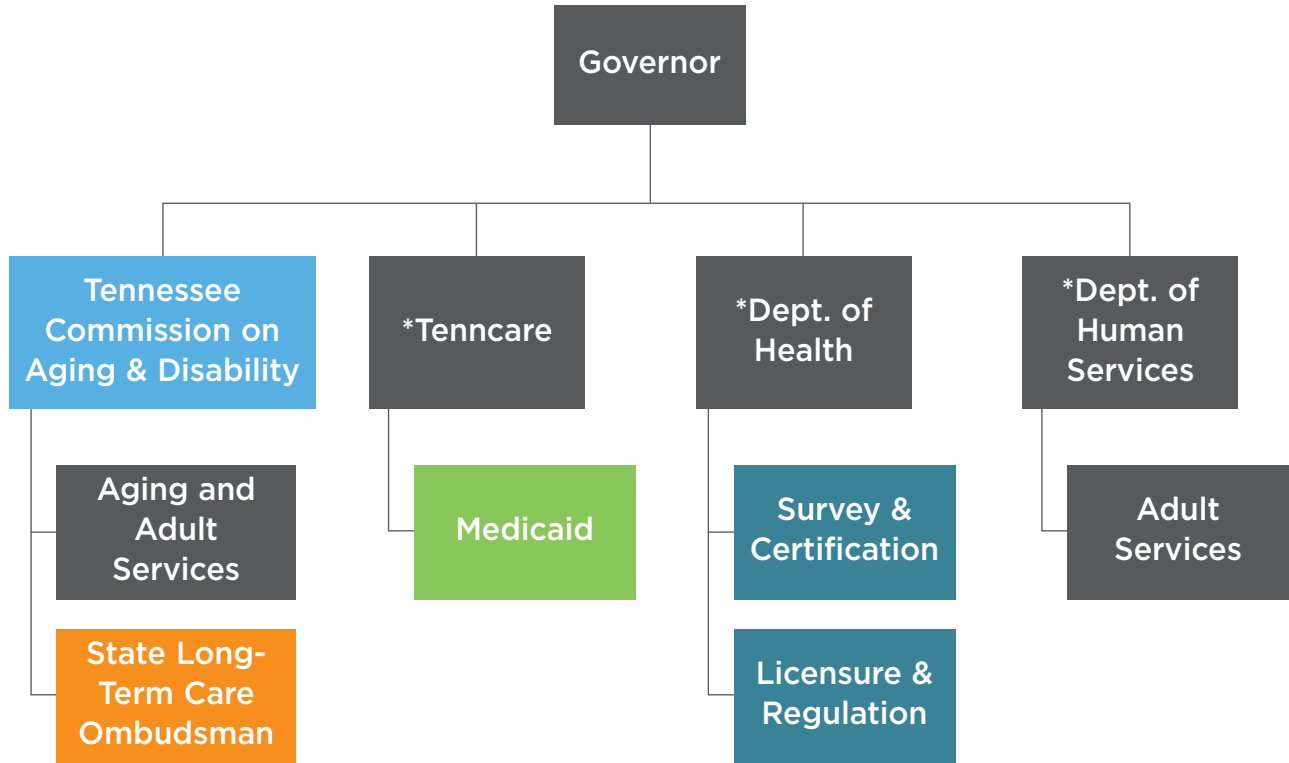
Governor

Tennessee Commission on Aging & Disability

Aging and Adult Services

State Long-Term Care Ombudsman

*Tenncare

Medicaid

*Dept. of Health

Survey & Certification

Licensure & Regulation

*Dept. of Human Services

Adult Services